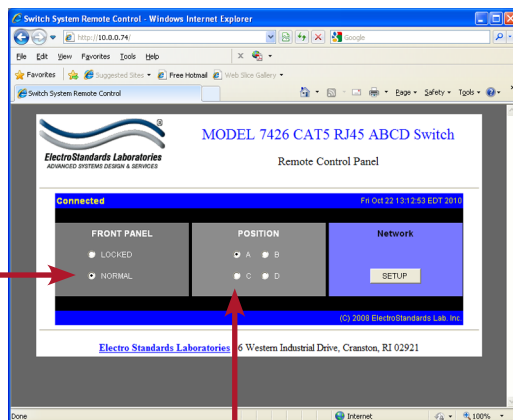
Switch System Remote Control - Windows Internet Explorer

http://10.0.0.74/

Google

File Edit View Favorites Tools Help

Favorites Suggested Sites Free Hotmail Web Slice Gallery

Switch System Remote Control

Page Safety Tools

®

ElectroStandards Laboratories
ADVANCED SYSTEMS DESIGN & SERVICES

MODEL 7426 CAT5 RJ45 ABCD Switch

Remote Control Panel

Connected

Fri Oct 22 13:12:53 EDT 2010

FRONT PANEL

LOCKED

NORMAL

POSITION

A B

C D

Network

SETUP

(C) 2008 ElectroStandards Lab. Inc.

Electro Standards Laboratories 36 Western Industrial Drive, Cranston, RI 02921

Done

Internet

100%